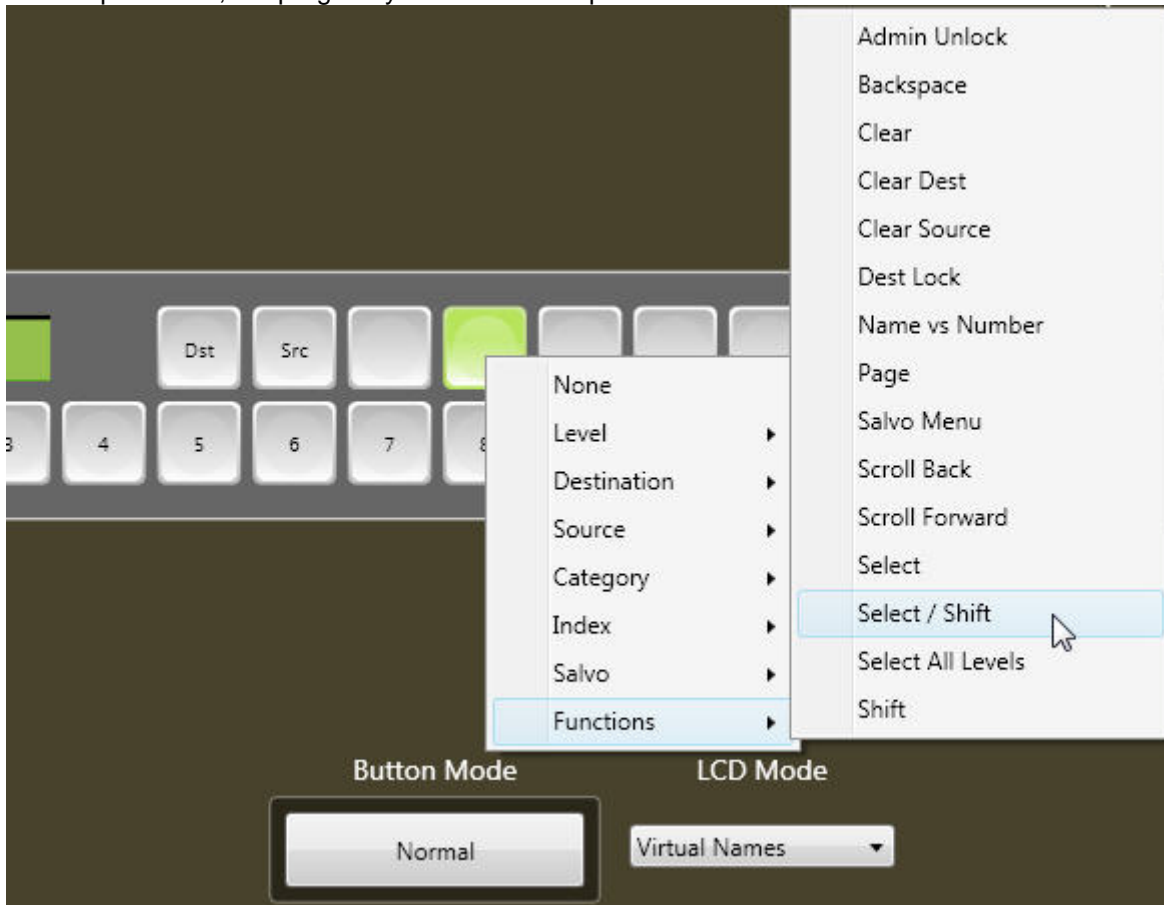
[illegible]

Dst
Src
3
4
5
6
7
8

None
Level
Destination
Source
Category
Index
Salvo
Functions

Admin Unlock
Backspace
Clear
Clear Dest
Clear Source
Dest Lock
Name vs Number
Page
Salvo Menu
Scroll Back
Scroll Forward
Select
Select / Shift
Select All Levels
Shift

Button Mode
LCD Mode
Normal
Virtual Names